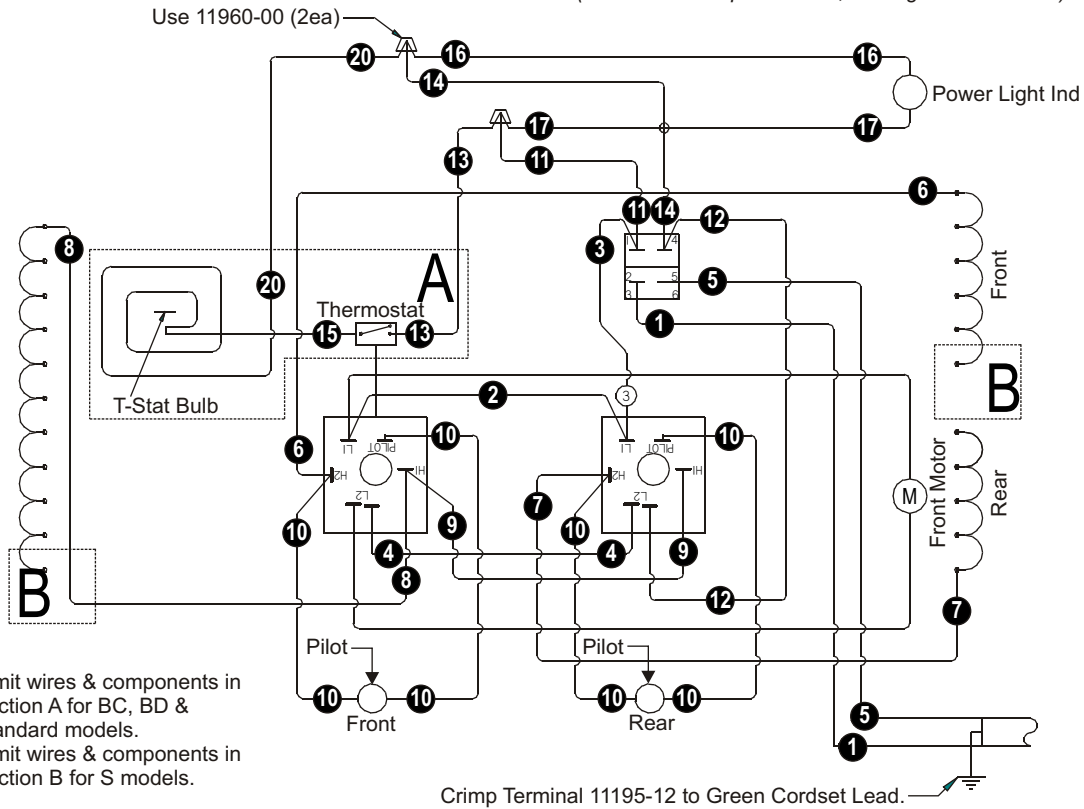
Use 11960-00 (2ea)

20 16 16 14 Power Light Ind 17 17 13 11 6 11 14 12 3 8 1 4 2 5 3 6 5 Front 20 A Thermostat 15 13 1 B T-Stat Bulb 2 3 10 10 L1 PILOT L1 PILOT 6 H2 H1 H2 H1 L2 L2 M Front Motor Rear 7 10 9 4 4 9 B 8 12 10 7 Pilot Pilot 10 10 10 10 Front Rear 5 1

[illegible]nit wires & components in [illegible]ction A for BC, BD & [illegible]andard models.
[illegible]nit wires & components in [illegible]ction B for S models.

Crimp Terminal 11195-12 to Green Cordset Lead.